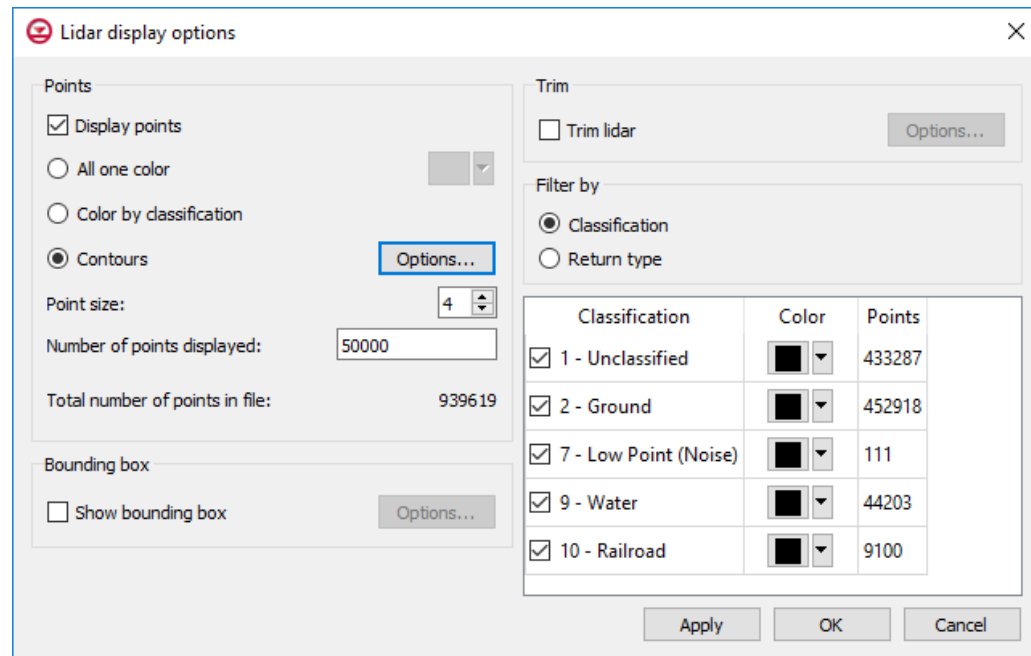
Lidar display options

Points

Display points

All one color

Color by classification

Contours

Options...

Point size: 4

Number of points displayed: 50000

Total number of points in file: 939619

Bounding box

Show bounding box

Options...

Trim

Trim lidar

Options...

Filter by

Classification

Return type

| Classification | Color | Points |
|---|---|---|
| 1 - Unclassified | | 433287 |
| 2 - Ground | | 452918 |
| 7 - Low Point (Noise) | | 111 |
| 9 - Water | | 44203 |
| 10 - Railroad | | 9100 |

Apply

OK

Cancel